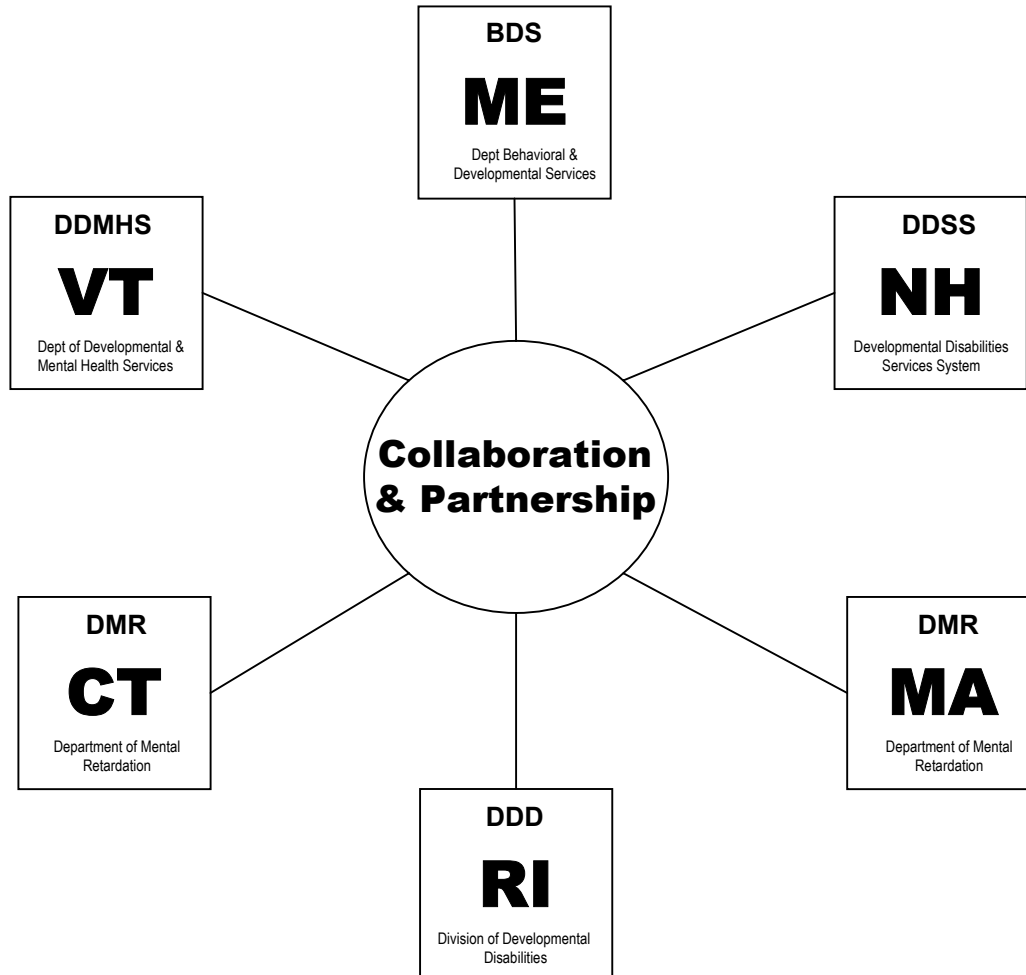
BDS
ME
Dept Behavioral & Developmental Services

DDMHS
VT
Dept of Developmental & Mental Health Services

DDSS
NH
Developmental Disabilities Services System

Collaboration & Partnership

DMR
CT
Department of Mental Retardation

DMR
MA
Department of Mental Retardation

DDD
RI
Division of Developmental Disabilities